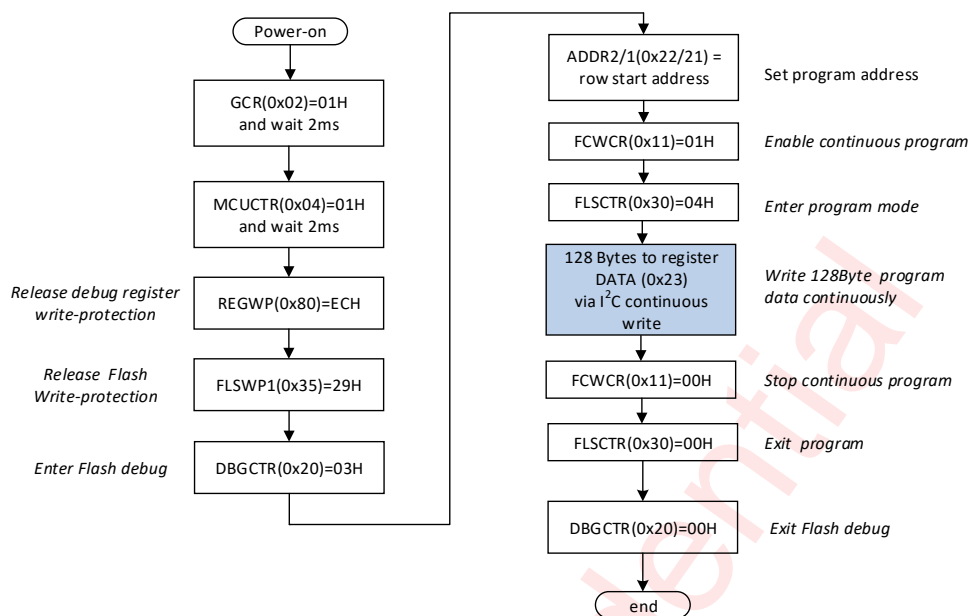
Power-on

GCR(0x02)=01H and wait 2ms

MCUCTR(0x04)=01H and wait 2ms

Release debug register write-protection

REGWP(0x80)=ECH

Release Flash Write-protection

FLSWP1(0x35)=29H

Enter Flash debug

DBGCTR(0x20)=03H

ADDR2/1(0x22/21) = row start address

Set program address

FCWCR(0x11)=01H

Enable continuous program

FLSCTR(0x30)=04H

Enter program mode

128 Bytes to register DATA (0x23) via $I^2C$ continuous write

Write 128Byte program data continuously

FCWCR(0x11)=00H

Stop continuous program

FLSCTR(0x30)=00H

Exit program

DBGCTR(0x20)=00H

Exit Flash debug

end

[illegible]ential